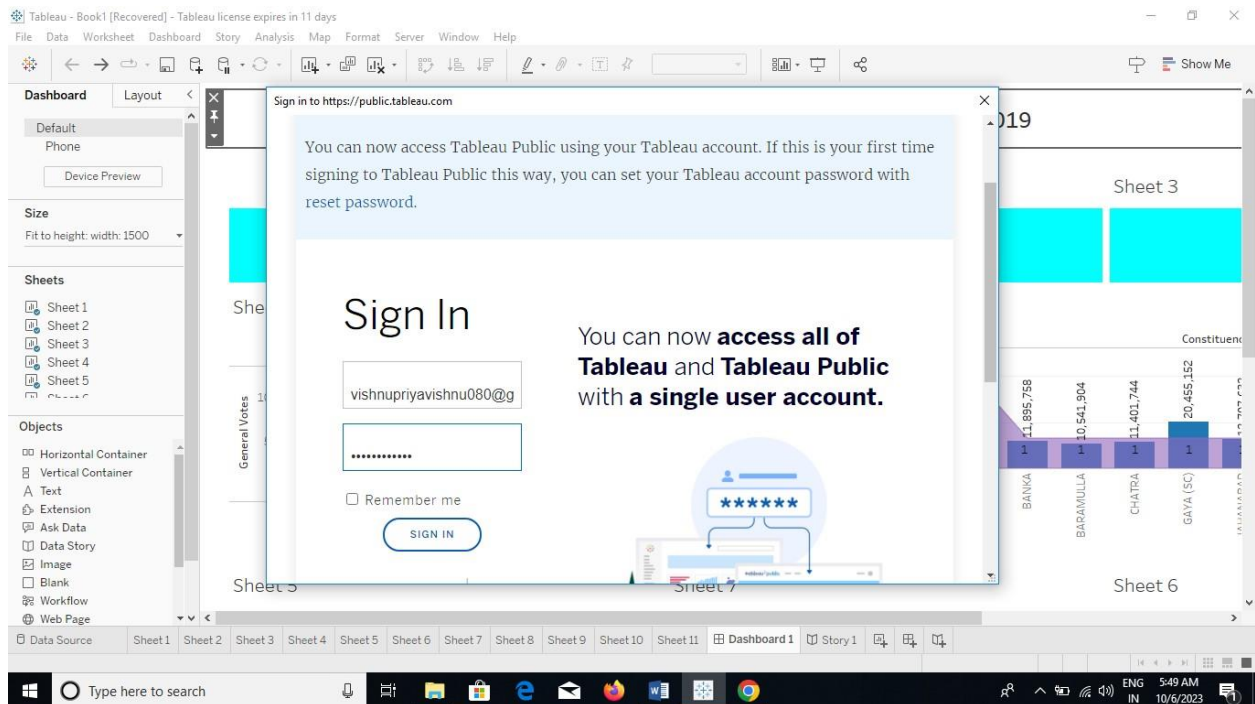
Tableau - Book1 [Recovered] - Tableau license expires in 11 days

File Data Worksheet Dashboard Story Analysis Map Format Server Window Help

Show Me

Dashboard Layout

Default
Phone

Device Preview

Size

Fit to height: width: 1500

Sheets

Sheet 1
Sheet 2
Sheet 3
Sheet 4
Sheet 5

Objects

Horizontal Container
Vertical Container
Text
Extension
Ask Data
Data Story
Image
Blank
Workflow
Web Page

Sign in to https://public.tableau.com

You can now access Tableau Public using your Tableau account. If this is your first time signing to Tableau Public this way, you can set your Tableau account password with reset password.

Sign In

vishnupriyavishnu080@g

••••••••••••

Remember me

SIGN IN

You can now **access all of Tableau** and **Tableau Public** with **a single user account.**

******

019

Sheet 3

She

Constituenc

General Votes

11,895,758
10,541,904
11,401,744
20,455,152

1 1 1 1

BANKA
BARAMULLA
CHATRA
GAYA (SC)

Sheet 5

Sheet 7

Sheet 6

Data Source Sheet 1 Sheet 2 Sheet 3 Sheet 4 Sheet 5 Sheet 6 Sheet 7 Sheet 8 Sheet 9 Sheet 10 Sheet 11 Dashboard 1 Story 1

Type here to search

ENG IN 5:49 AM 10/6/2023